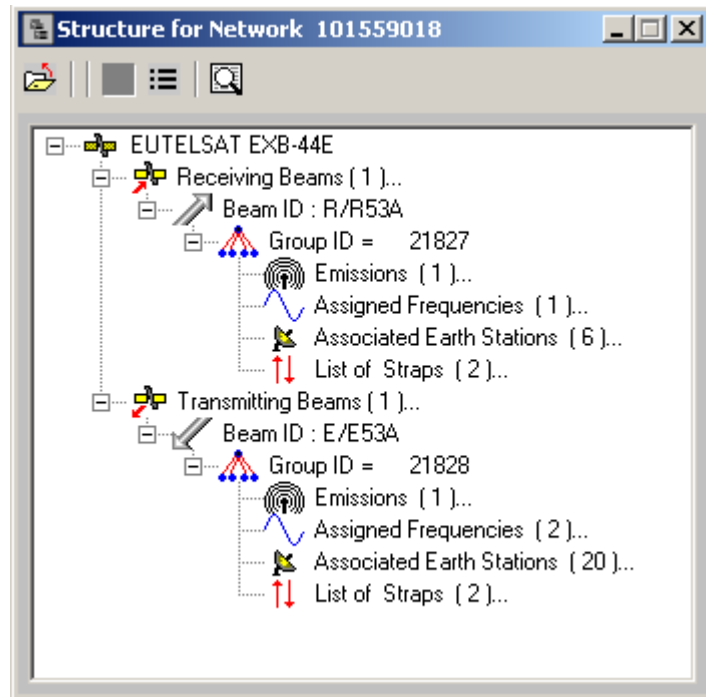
Structure for Network 101559018

EUTELSAT EXB-44E
Receiving Beams ( 1 )...
Beam ID : R/R53A
Group ID = 21827
Emissions ( 1 )...
Assigned Frequencies ( 1 )...
Associated Earth Stations ( 6 )...
List of Straps ( 2 )...
Transmitting Beams ( 1 )...
Beam ID : E/E53A
Group ID = 21828
Emissions ( 1 )...
Assigned Frequencies ( 2 )...
Associated Earth Stations ( 20 )...
List of Straps ( 2 )...